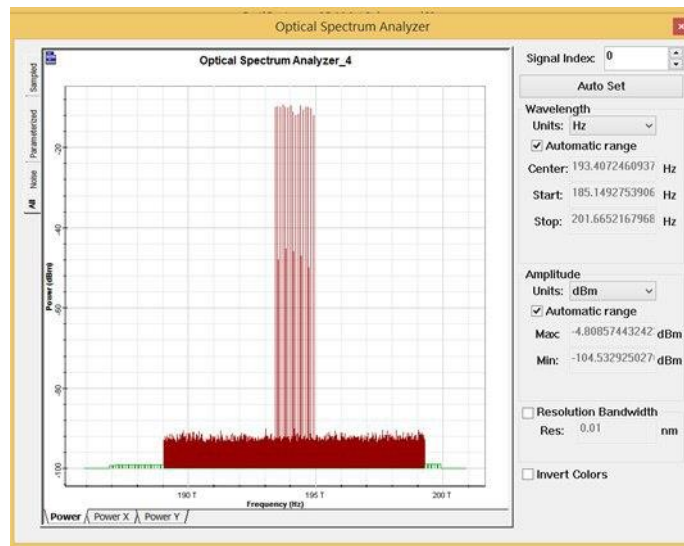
Optical Spectrum Analyzer

Sampled
Parameterized
Noise
All

Optical Spectrum Analyzer_4

Power (dBm)
-20
-40
-60
-80
-100

190 T
195 T
200 T
Frequency (Hz)

Power
Power X
Power Y

Signal Index: 0
Auto Set
Wavelength
Units: Hz
Automatic range
Center: 193.4072460937 Hz
Start: 185.1492753906 Hz
Stop: 201.6652167968 Hz

Amplitude
Units: dBm
Automatic range
Max: -4.80857443242 dBm
Min: -104.532925027 dBm

Resolution Bandwidth
Res: 0.01 nm

Invert Colors